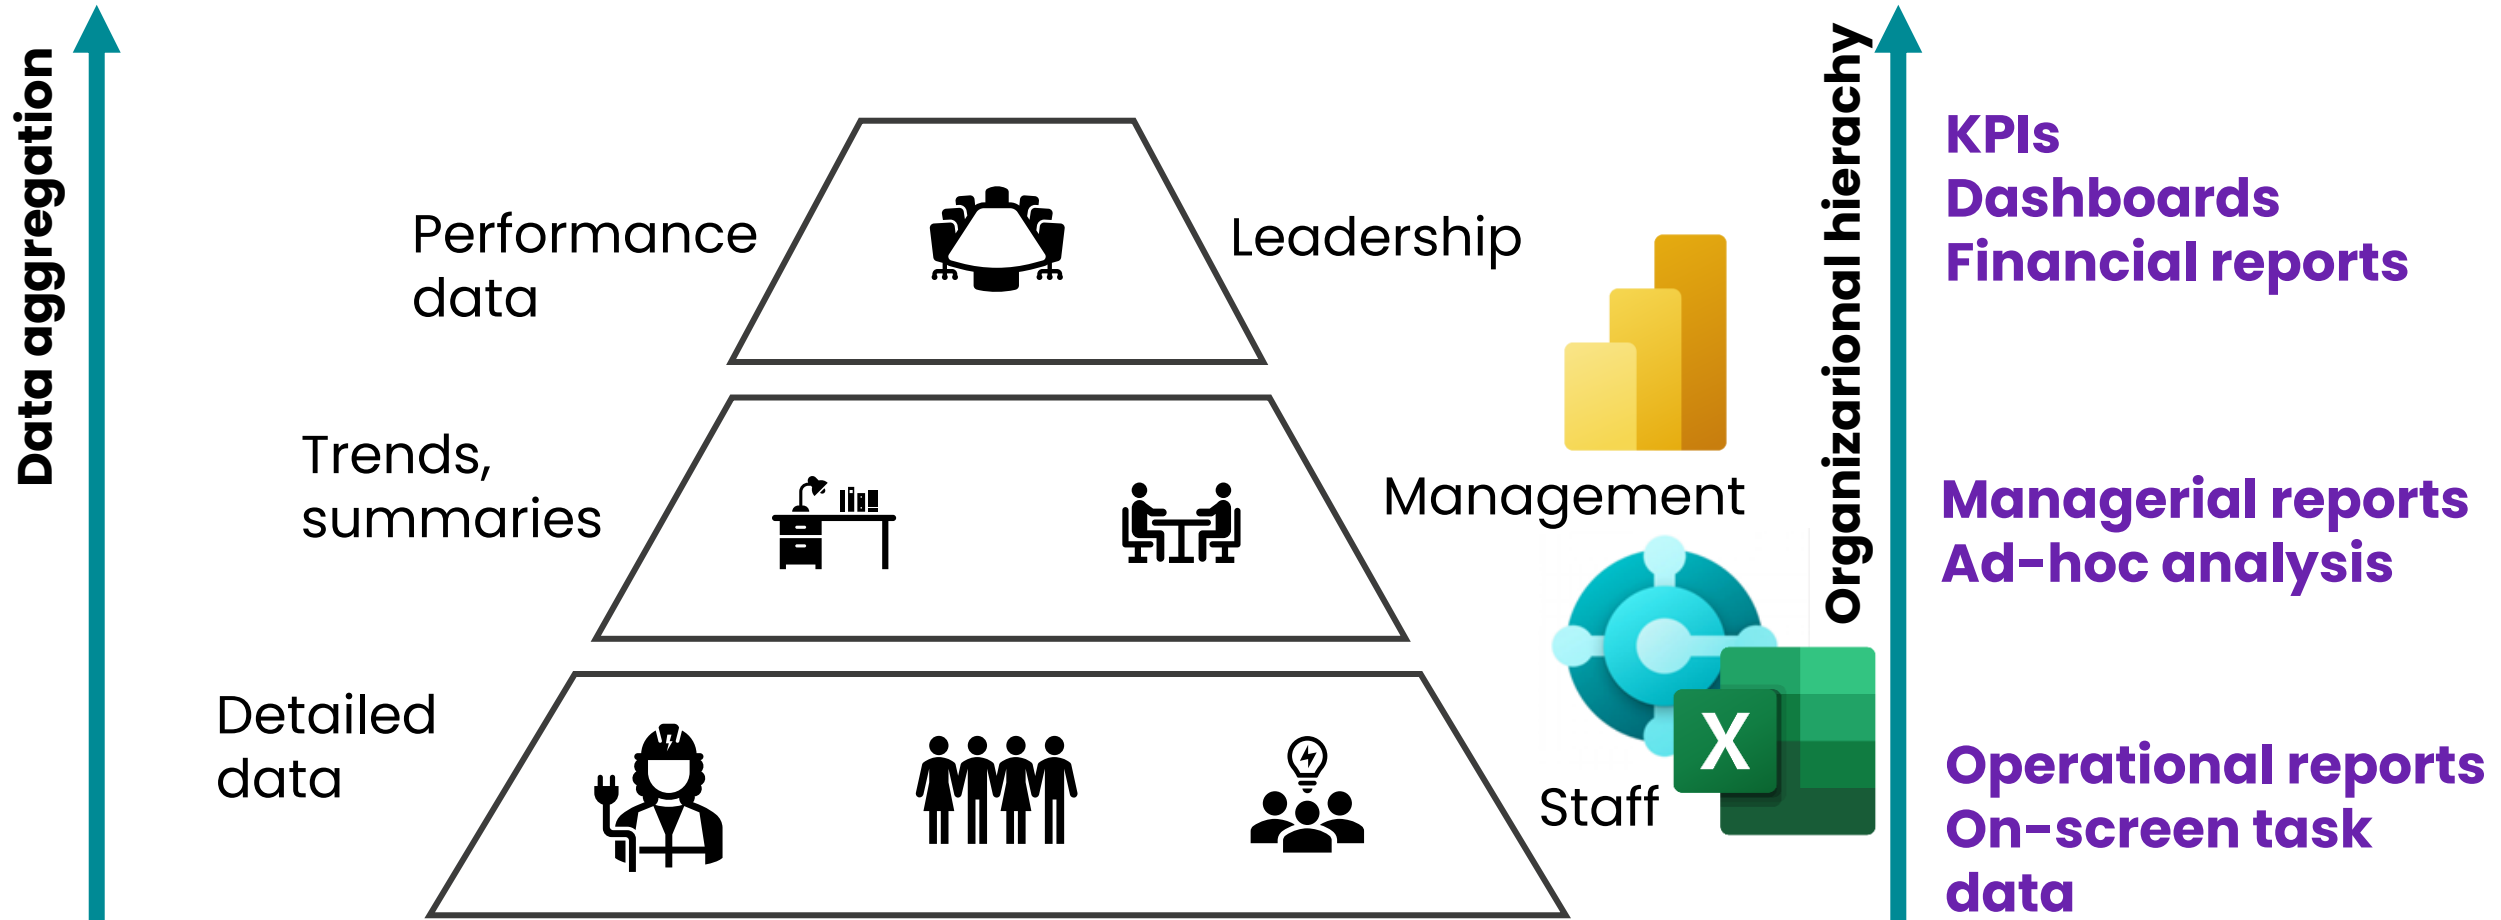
Data aggregation

Performance data

Leadership

Trends, summaries

Management

Detailed data

Staff

X

Organizarional hierachy

KPIs
Dashboards
Financial reports

Managerial reports
Ad-hoc analysis

Operational reports
On-screen task data